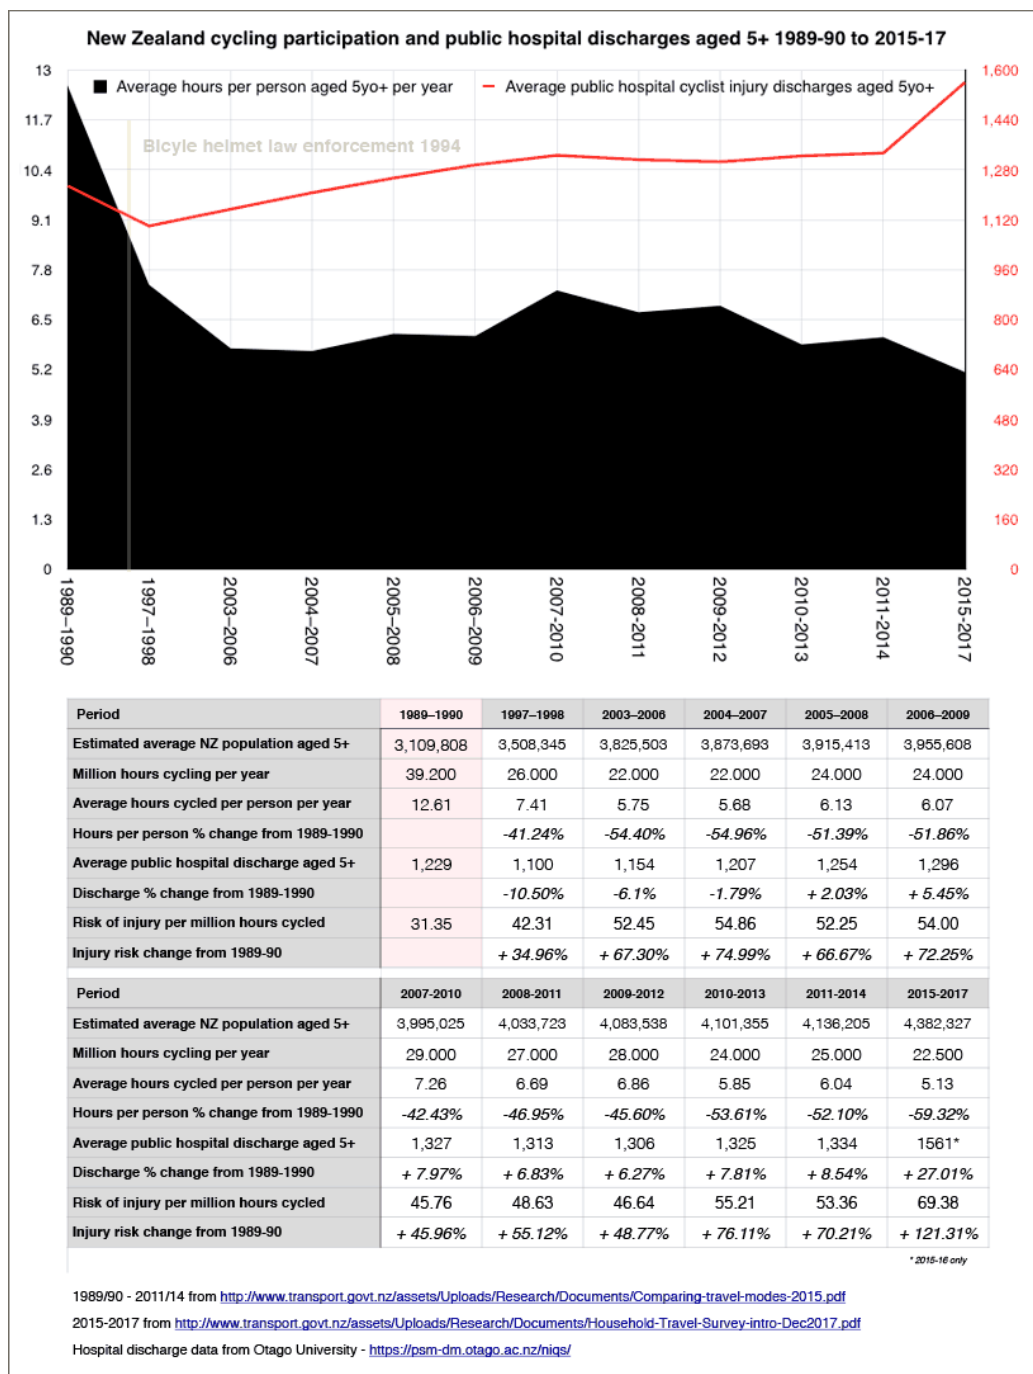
New Zealand cycling participation and public hospital discharges aged 5+ 1989-90 to 2015-17

Average hours per person aged 5yo+ per year

Average public hospital cyclist injury discharges aged 5yo+

Bicyle helmet law enforcement 1994

13
11.7
10.4
9.1
7.8
6.5
5.2
3.9
2.6
1.3
0

1,600
1,440
1,280
1,120
960
800
640
480
320
160
0

1989–1990
1997–1998
2003–2006
2004–2007
2005–2008
2006–2009
2007-2010
2008-2011
2009-2012
2010-2013
2011-2014
2015-2017

| Period | 1989–1990 | 1997–1998 | 2003–2006 | 2004–2007 | 2005–2008 | 2006–2009 |
|---|---|---|---|---|---|---|
| Estimated average NZ population aged 5+ | 3,109,808 | 3,508,345 | 3,825,503 | 3,873,693 | 3,915,413 | 3,955,608 |
| Million hours cycling per year | 39.200 | 26.000 | 22.000 | 22.000 | 24.000 | 24.000 |
| Average hours cycled per person per year | 12.61 | 7.41 | 5.75 | 5.68 | 6.13 | 6.07 |
| Hours per person % change from 1989-1990 | | -41.24% | -54.40% | -54.96% | -51.39% | -51.86% |
| Average public hospital discharge aged 5+ | 1,229 | 1,100 | 1,154 | 1,207 | 1,254 | 1,296 |
| Discharge % change from 1989-1990 | | -10.50% | -6.1% | -1.79% | + 2.03% | + 5.45% |
| Risk of injury per million hours cycled | 31.35 | 42.31 | 52.45 | 54.86 | 52.25 | 54.00 |
| Injury risk change from 1989-90 | | + 34.96% | + 67.30% | + 74.99% | + 66.67% | + 72.25% |

| Period | 2007-2010 | 2008-2011 | 2009-2012 | 2010-2013 | 2011-2014 | 2015-2017 |
|---|---|---|---|---|---|---|
| Estimated average NZ population aged 5+ | 3,995,025 | 4,033,723 | 4,083,538 | 4,101,355 | 4,136,205 | 4,382,327 |
| Million hours cycling per year | 29.000 | 27.000 | 28.000 | 24.000 | 25.000 | 22.500 |
| Average hours cycled per person per year | 7.26 | 6.69 | 6.86 | 5.85 | 6.04 | 5.13 |
| Hours per person % change from 1989-1990 | -42.43% | -46.95% | -45.60% | -53.61% | -52.10% | -59.32% |
| Average public hospital discharge aged 5+ | 1,327 | 1,313 | 1,306 | 1,325 | 1,334 | 1561* |
| Discharge % change from 1989-1990 | + 7.97% | + 6.83% | + 6.27% | + 7.81% | + 8.54% | + 27.01% |
| Risk of injury per million hours cycled | 45.76 | 48.63 | 46.64 | 55.21 | 53.36 | 69.38 |
| Injury risk change from 1989-90 | + 45.96% | + 55.12% | + 48.77% | + 76.11% | + 70.21% | + 121.31% |

* 2015-16 only

1989/90 - 2011/14 from http://www.transport.govt.nz/assets/Uploads/Research/Documents/Comparing-travel-modes-2015.pdf

2015-2017 from http://www.transport.govt.nz/assets/Uploads/Research/Documents/Household-Travel-Survey-intro-Dec2017.pdf

Hospital discharge data from Otago University - https://psm-dm.otago.ac.nz/niqs/